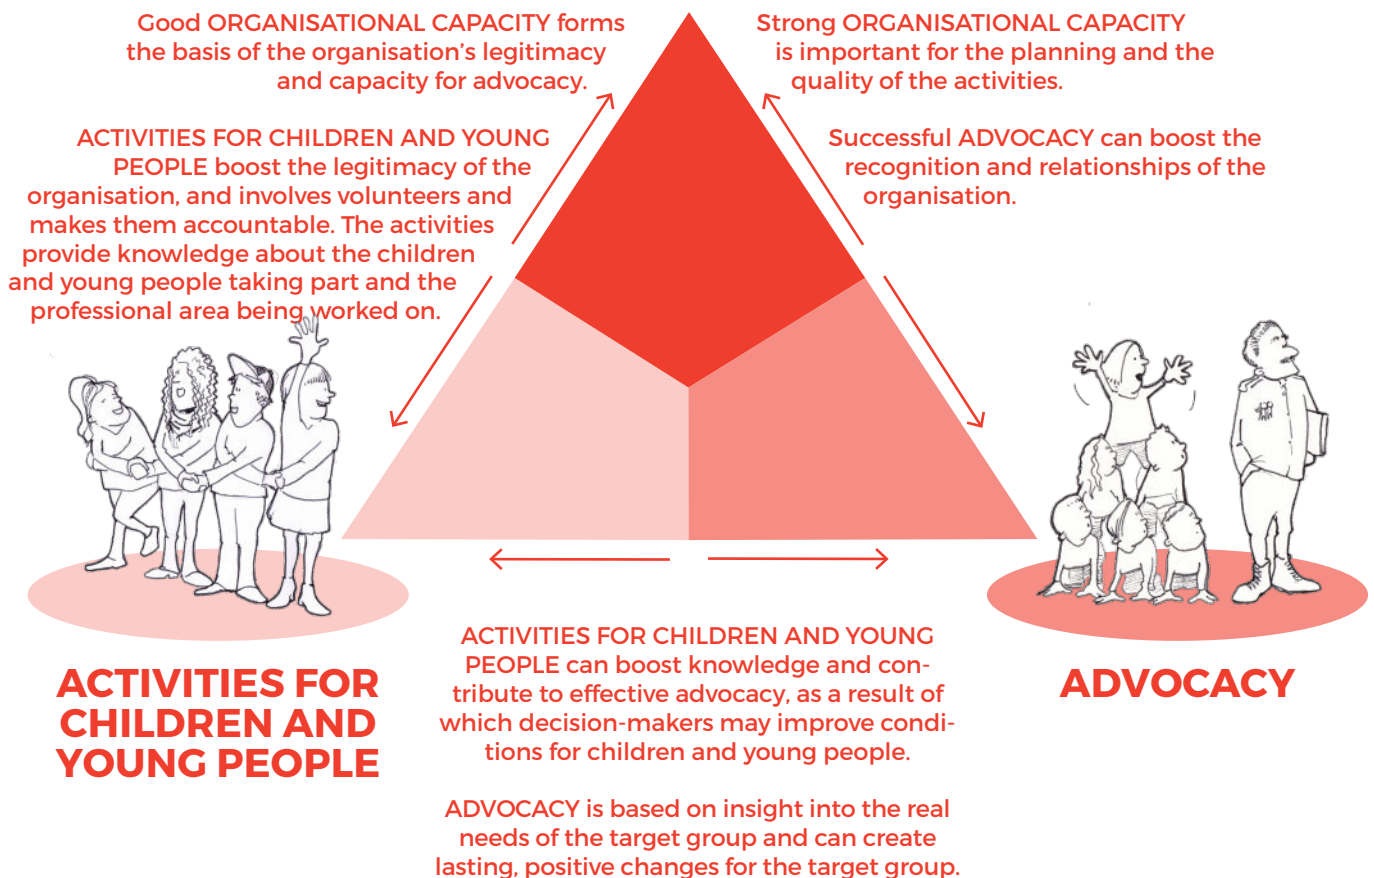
Good ORGANISATIONAL CAPACITY forms the basis of the organisation's legitimacy and capacity for advocacy.

Strong ORGANISATIONAL CAPACITY is important for the planning and the quality of the activities.

ACTIVITIES FOR CHILDREN AND YOUNG PEOPLE boost the legitimacy of the organisation, and involves volunteers and makes them accountable. The activities provide knowledge about the children and young people taking part and the professional area being worked on.

Successful ADVOCACY can boost the recognition and relationships of the organisation.

ACTIVITIES FOR CHILDREN AND YOUNG PEOPLE

ADVOCACY

ACTIVITIES FOR CHILDREN AND YOUNG PEOPLE can boost knowledge and contribute to effective advocacy, as a result of which decision-makers may improve conditions for children and young people.

ADVOCACY is based on insight into the real needs of the target group and can create lasting, positive changes for the target group.